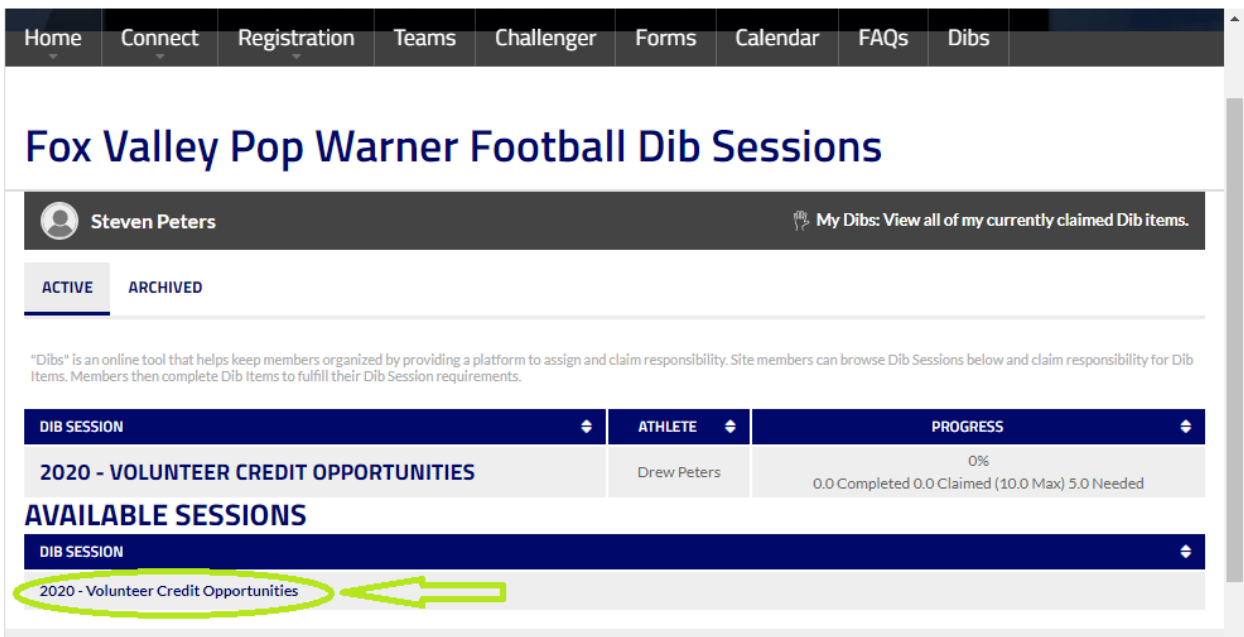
Home Connect Registration Teams Challenger Forms Calendar FAQs Dibs

Fox Valley Pop Warner Football Dib Sessions

Steven Peters

My Dibs: View all of my currently claimed Dib items.

ACTIVE ARCHIVED

"Dibs" is an online tool that helps keep members organized by providing a platform to assign and claim responsibility. Site members can browse Dib Sessions below and claim responsibility for Dib Items. Members then complete Dib Items to fulfill their Dib Session requirements.

| DIB SESSION | ATHLETE | PROGRESS |
|---|---|---|
| 2020 - VOLUNTEER CREDIT OPPORTUNITIES | Drew Peters | 0% 0.0 Completed 0.0 Claimed (10.0 Max) 5.0 Needed |

AVAILABLE SESSIONS

| DIB SESSION |
|---|
| 2020 - Volunteer Credit Opportunities |